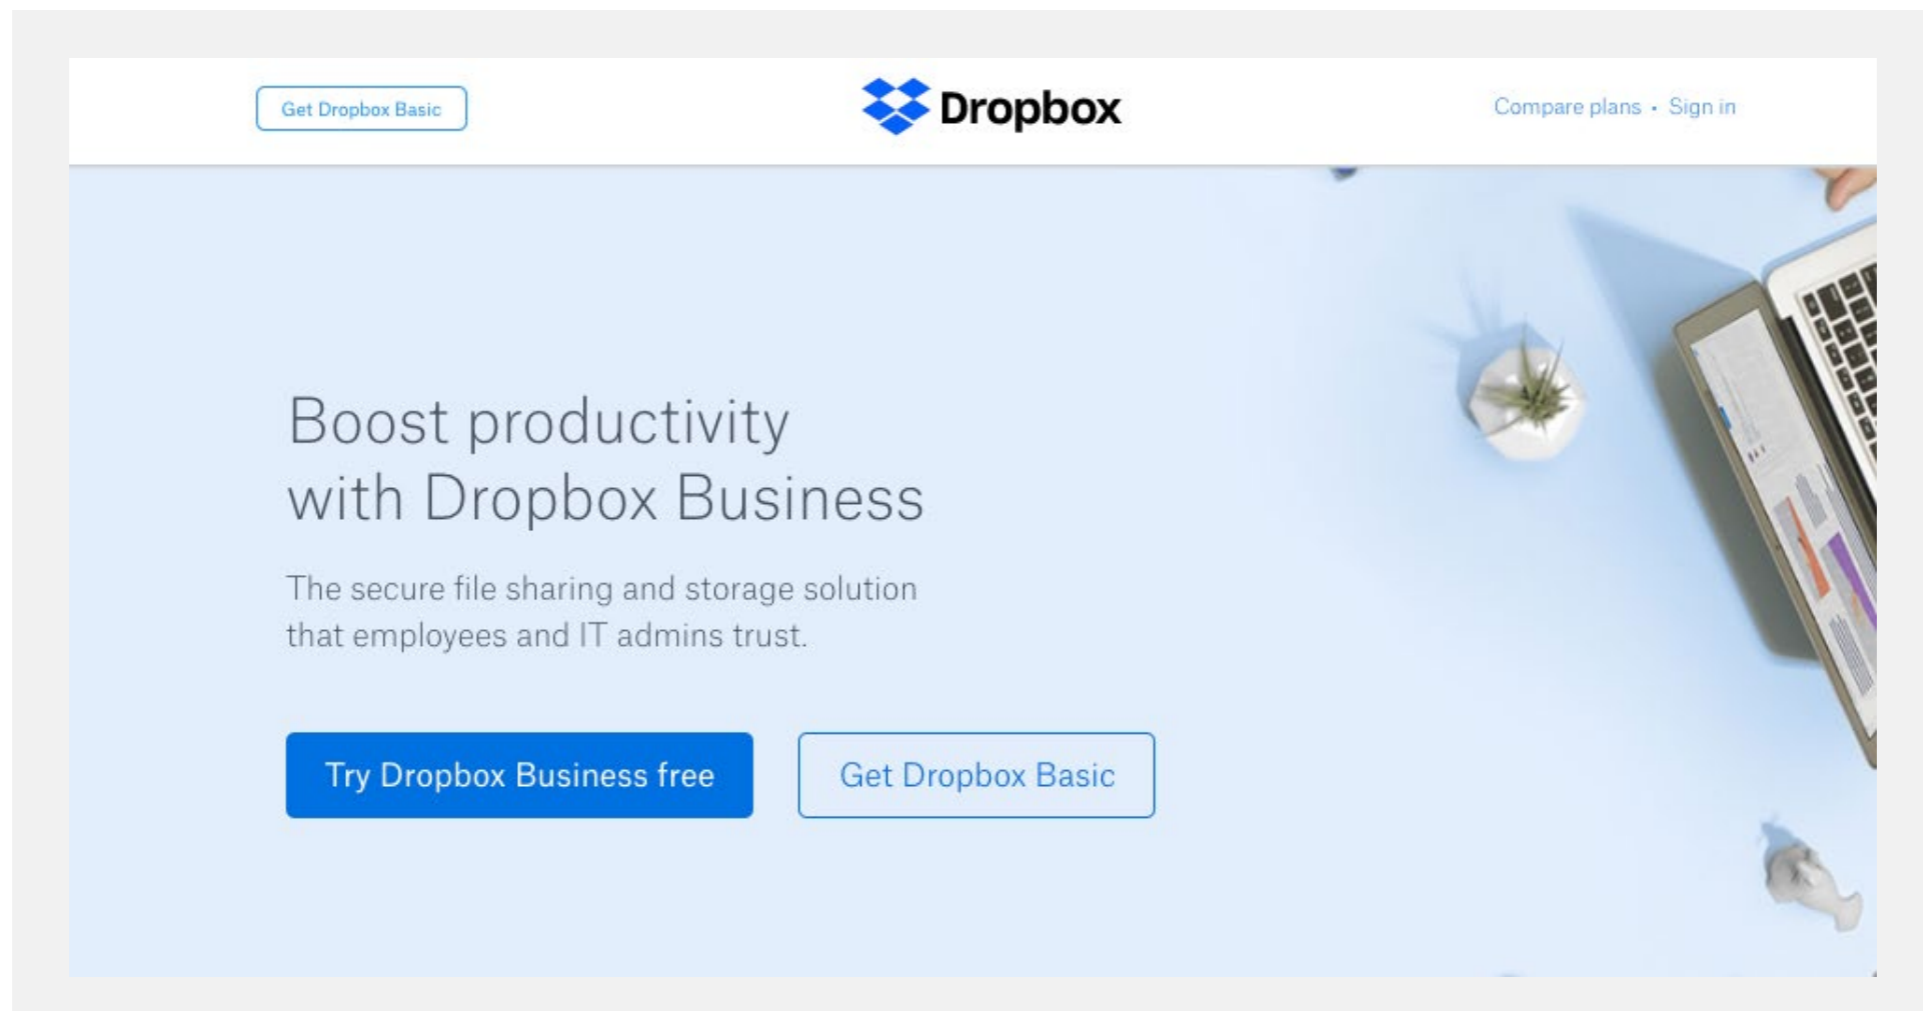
Get Dropbox Basic

Dropbox

Compare plans • Sign in

Boost productivity with Dropbox Business

The secure file sharing and storage solution that employees and IT admins trust.

Try Dropbox Business free

Get Dropbox Basic